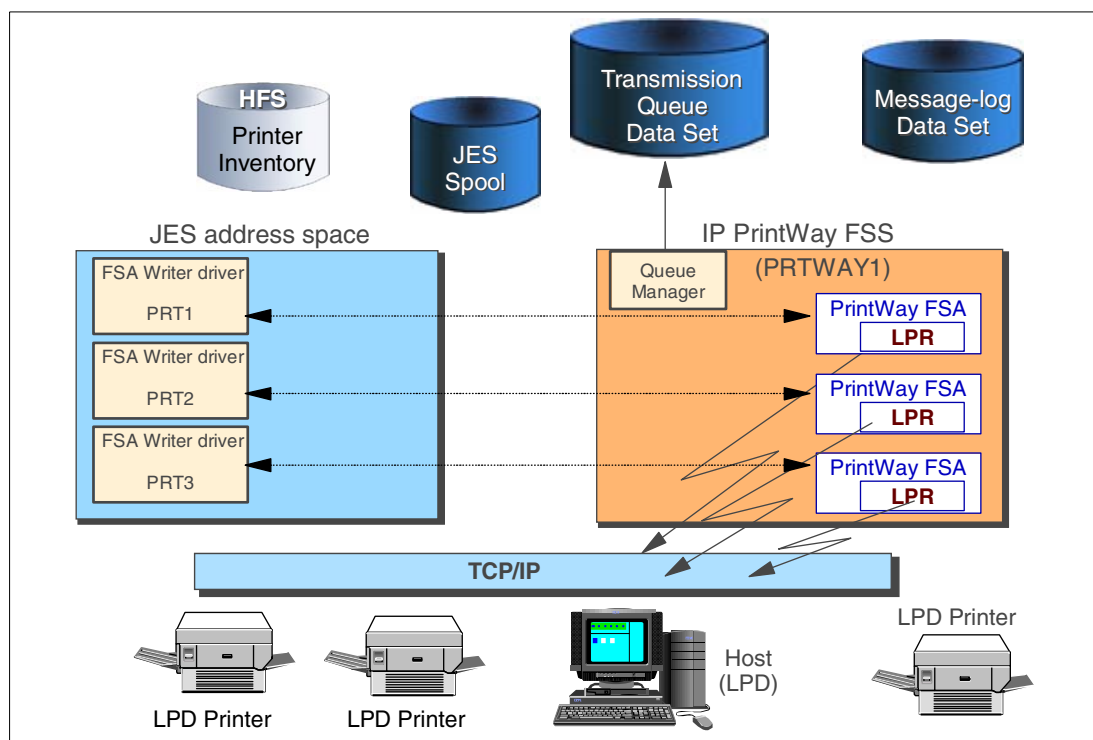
HFS
Printer
Inventory

JES
Spool

Transmission
Queue
Data Set

Message-log
Data Set

JES address space

FSA Writer driver
PRT1

FSA Writer driver
PRT2

FSA Writer driver
PRT3

IP PrintWay FSS
(PRTWAY1)

Queue
Manager

PrintWay FSA
LPR

PrintWay FSA
LPR

PrintWay FSA
LPR

TCP/IP

LPD Printer

LPD Printer

Host
(LPD)

LPD Printer